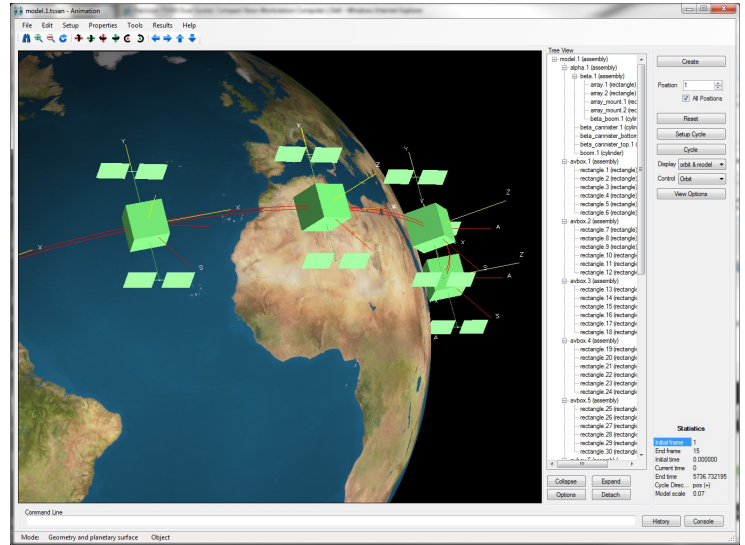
model.1.tssan - Animation

File Edit Setup Properties Tools Results Help

Tree View

model.1 (assembly)
alpha.1 (assembly)
beta.1 (assembly)
array.1 (rectangle)
array.2 (rectangle)
array_mount.1 (rec
array_mount.2 (rec
beta_boom.1 (cylin
beta_cannister.1 (cylin
beta_cannister_bottom
beta_cannister_top.1 (
boom.1 (cylinder)
avbox.1 (assembly)
rectangle.1 (rectangle)
rectangle.2 (rectangle)
rectangle.3 (rectangle)
rectangle.4 (rectangle)
rectangle.5 (rectangle)
rectangle.6 (rectangle)
avbox.2 (assembly)
rectangle.7 (rectangle)
rectangle.8 (rectangle)
rectangle.9 (rectangle)
rectangle.10 (rectangl
rectangle.11 (rectangl
rectangle.12 (rectangl
avbox.3 (assembly)
rectangle.13 (rectangl
rectangle.14 (rectangl
rectangle.15 (rectangl
rectangle.16 (rectangl
rectangle.17 (rectangl
rectangle.18 (rectangl
avbox.4 (assembly)
rectangle.19 (rectangl
rectangle.20 (rectangl
rectangle.21 (rectangl
rectangle.22 (rectangl
rectangle.23 (rectangl
rectangle.24 (rectangl
avbox.5 (assembly)
rectangle.25 (rectangl
rectangle.26 (rectangl
rectangle.27 (rectangl
rectangle.28 (rectangl
rectangle.29 (rectangl
rectangle.30 (rectangl

Collapse Expand
Options Detach

Create
Position 1
All Positions
Reset
Setup Cycle
Cycle
Display orbit & model
Control Orbit
View Options

Statistics
Initial frame 1
End frame 15
Initial time 0.000000
Current time 0
End time 5736.732195
Cycle Direc... pos (+)
Model scale 0.07

Y X Z S A

Command Line
History Console

Mode: Geometry and planetary surface Object